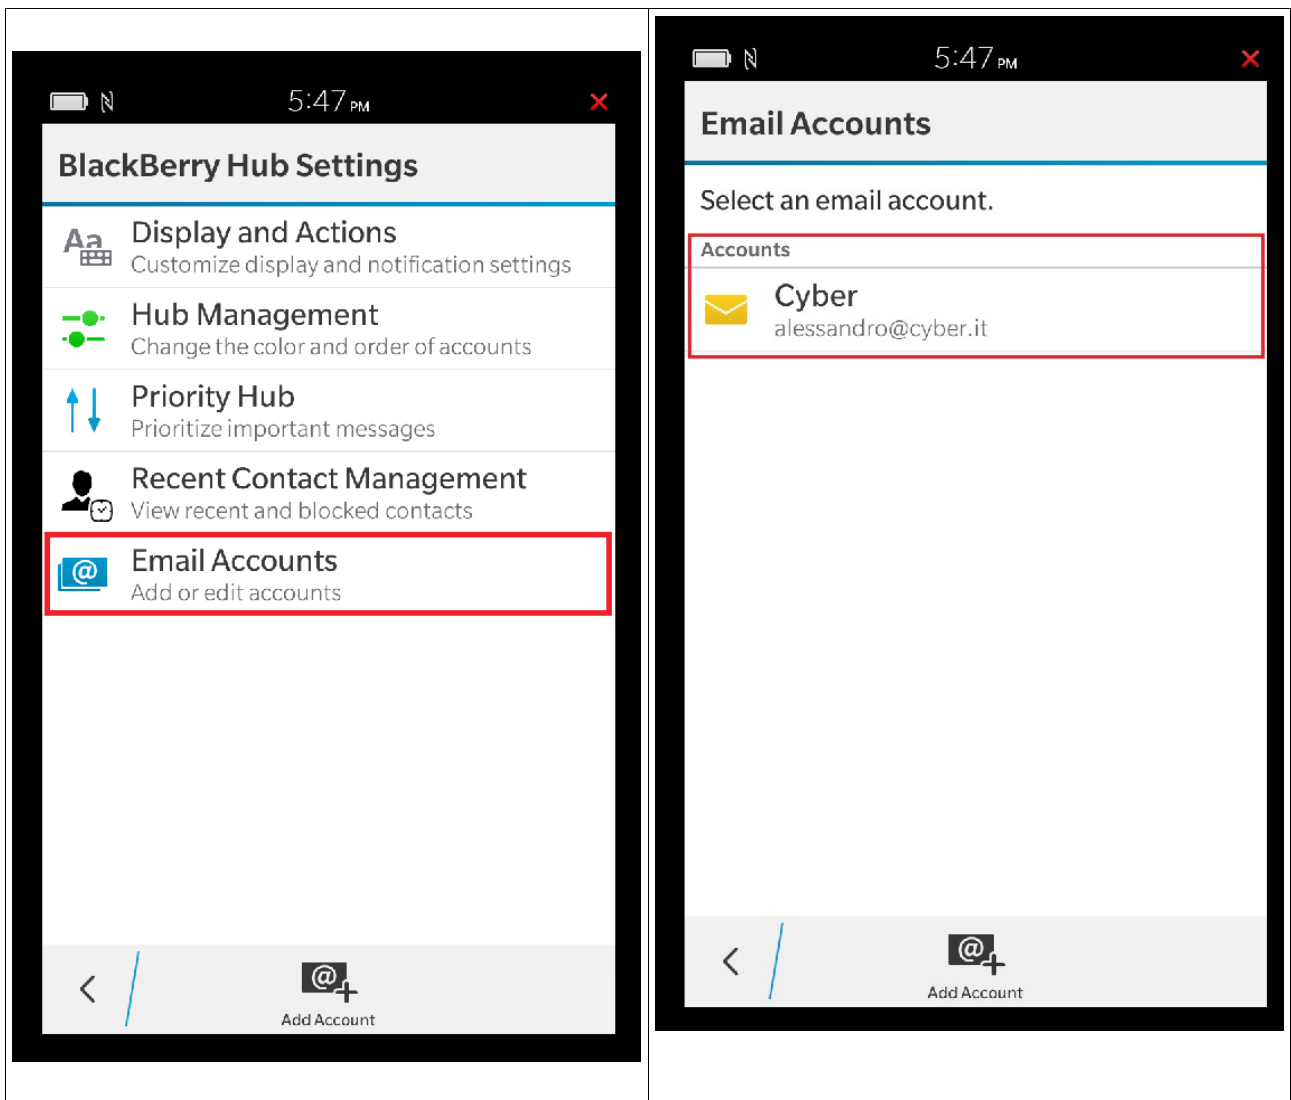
5:47 PM

BlackBerry Hub Settings

Display and Actions
Customize display and notification settings

Hub Management
Change the color and order of accounts

Priority Hub
Prioritize important messages

Recent Contact Management
View recent and blocked contacts

Email Accounts
Add or edit accounts

Add Account

5:47 PM

Email Accounts

Select an email account.

Accounts

Cyber
alessandro@cyber.it

Add Account